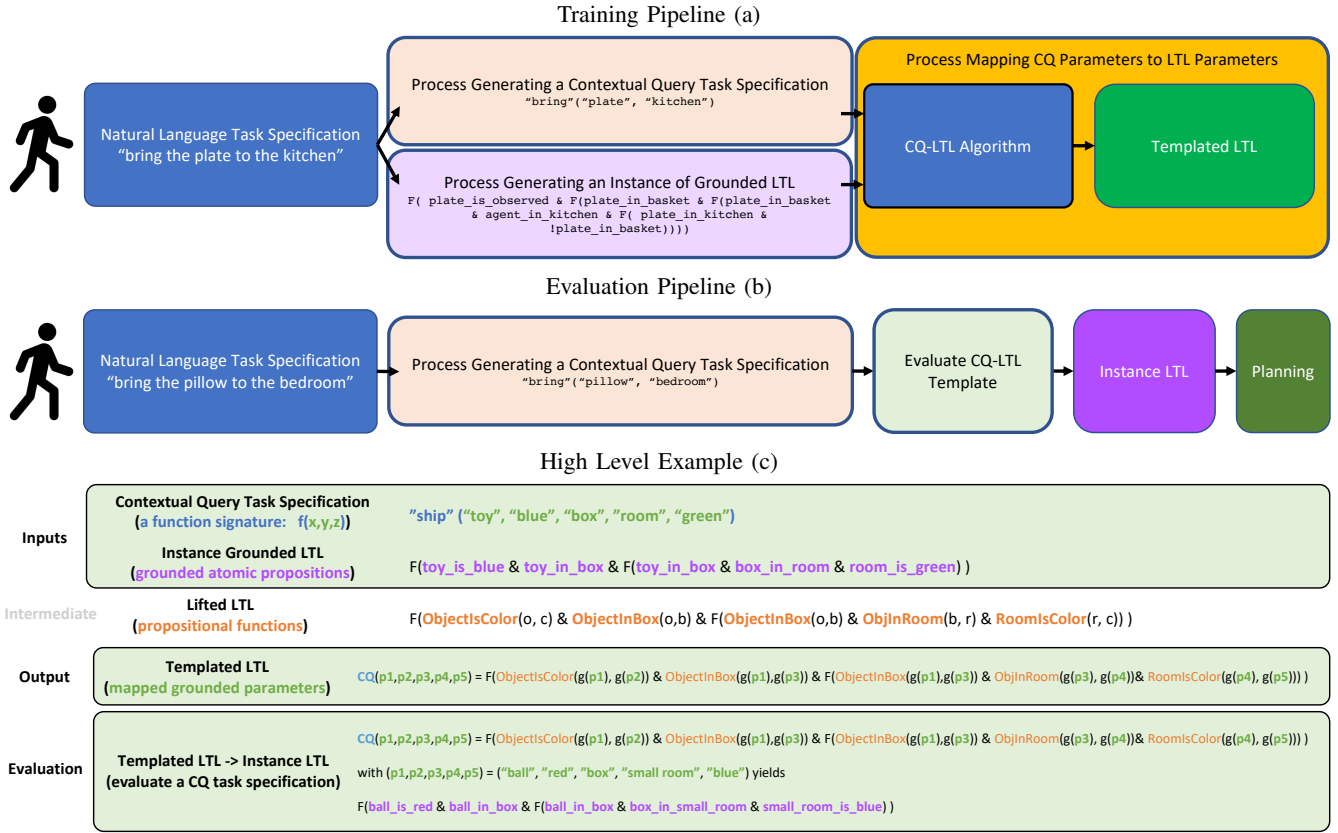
Training Pipeline (a)

Natural Language Task Specification "bring the plate to the kitchen"

Process Generating a Contextual Query Task Specification
"bring"("plate", "kitchen")

Process Generating an Instance of Grounded LTL
F( plate_is_observed & F(plate_in_basket & F(plate_in_basket & agent_in_kitchen & F( plate_in_kitchen & !plate_in_basket))))

Process Mapping CQ Parameters to LTL Parameters

CQ-LTL Algorithm

Templated LTL

Evaluation Pipeline (b)

Natural Language Task Specification "bring the pillow to the bedroom"

Process Generating a Contextual Query Task Specification
"bring"("pillow", "bedroom")

Evaluate CQ-LTL Template

Instance LTL

Planning

High Level Example (c)

Inputs

Contextual Query Task Specification (a function signature: f(x,y,z))

"ship" ("toy", "blue", "box", "room", "green")

Instance Grounded LTL (grounded atomic propositions)

F(toy_is_blue & toy_in_box & F(toy_in_box & box_in_room & room_is_green) )

Intermediate

Lifted LTL (propositional functions)

F(ObjectIsColor(o, c) & ObjectInBox(o,b) & F(ObjectInBox(o,b) & ObjInRoom(b, r) & RoomIsColor(r, c)) )

Output

Templated LTL (mapped grounded parameters)

CQ(p1,p2,p3,p4,p5) = F(ObjectIsColor(g(p1), g(p2)) & ObjectInBox(g(p1),g(p3)) & F(ObjectInBox(g(p1),g(p3)) & ObjInRoom(g(p3), g(p4))& RoomIsColor(g(p4), g(p5))) )

Evaluation

Templated LTL -> Instance LTL (evaluate a CQ task specification)

CQ(p1,p2,p3,p4,p5) = F(ObjectIsColor(g(p1), g(p2)) & ObjectInBox(g(p1),g(p3)) & F(ObjectInBox(g(p1),g(p3)) & ObjInRoom(g(p3), g(p4))& RoomIsColor(g(p4), g(p5))) )

with (p1,p2,p3,p4,p5) = ("ball", "red", "box", "small room", "blue") yields

F(ball_is_red & ball_in_box & F(ball_in_box & box_in_small_room & small_room_is_blue) )